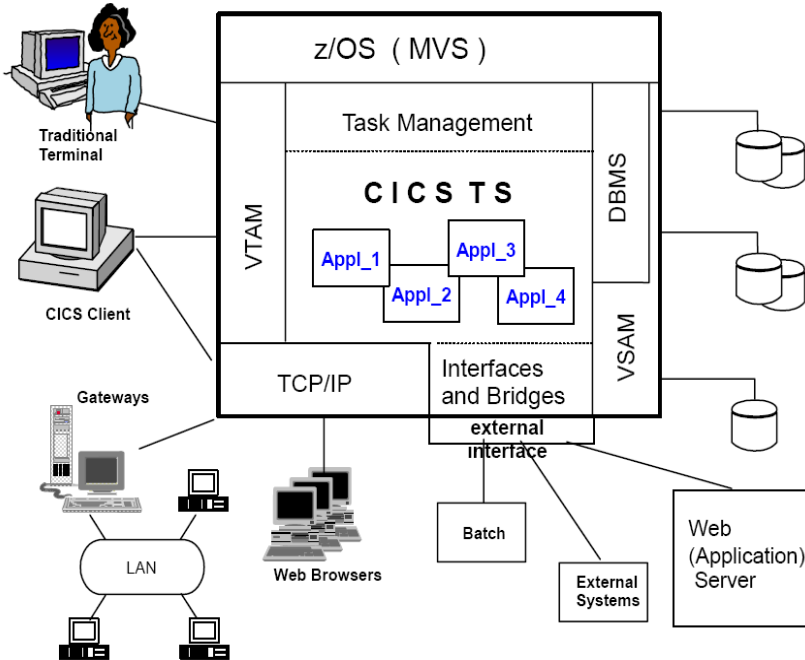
z/OS ( MVS )

Traditional Terminal

Task Management

VTAM

C I C S T S

DBMS

Appl_1

Appl_3

Appl_2

Appl_4

CICS Client

VSAM

TCP/IP

Interfaces and Bridges

Gateways

external interface

LAN

Web Browsers

Batch

External Systems

Web (Application) Server